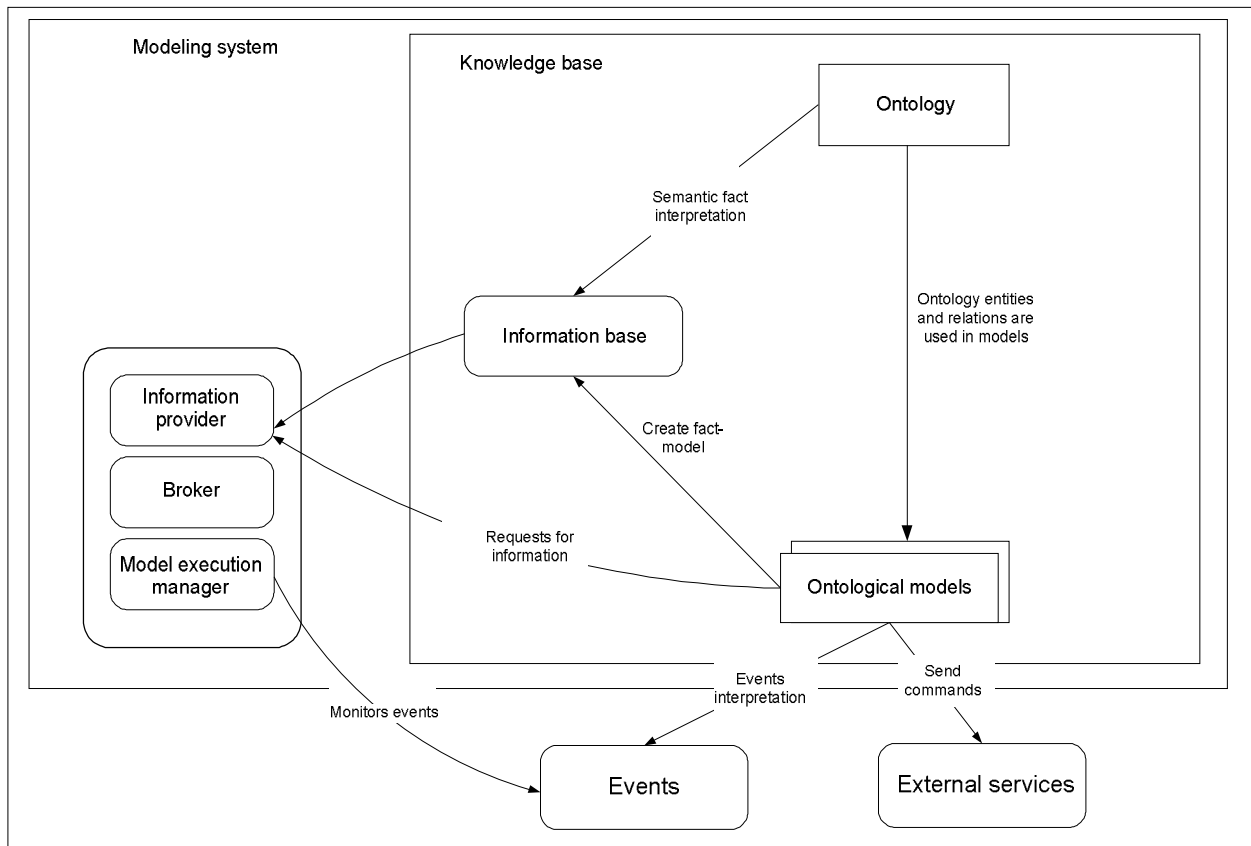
Modeling system

Knowledge base

Ontology

Semantic fact interpretation

Information base

Ontology entities and relations are used in models

Information provider

Broker

Model execution manager

Create fact-model

Requests for information

Ontological models

Events interpretation

Send commands

Monitors events

Events

External services